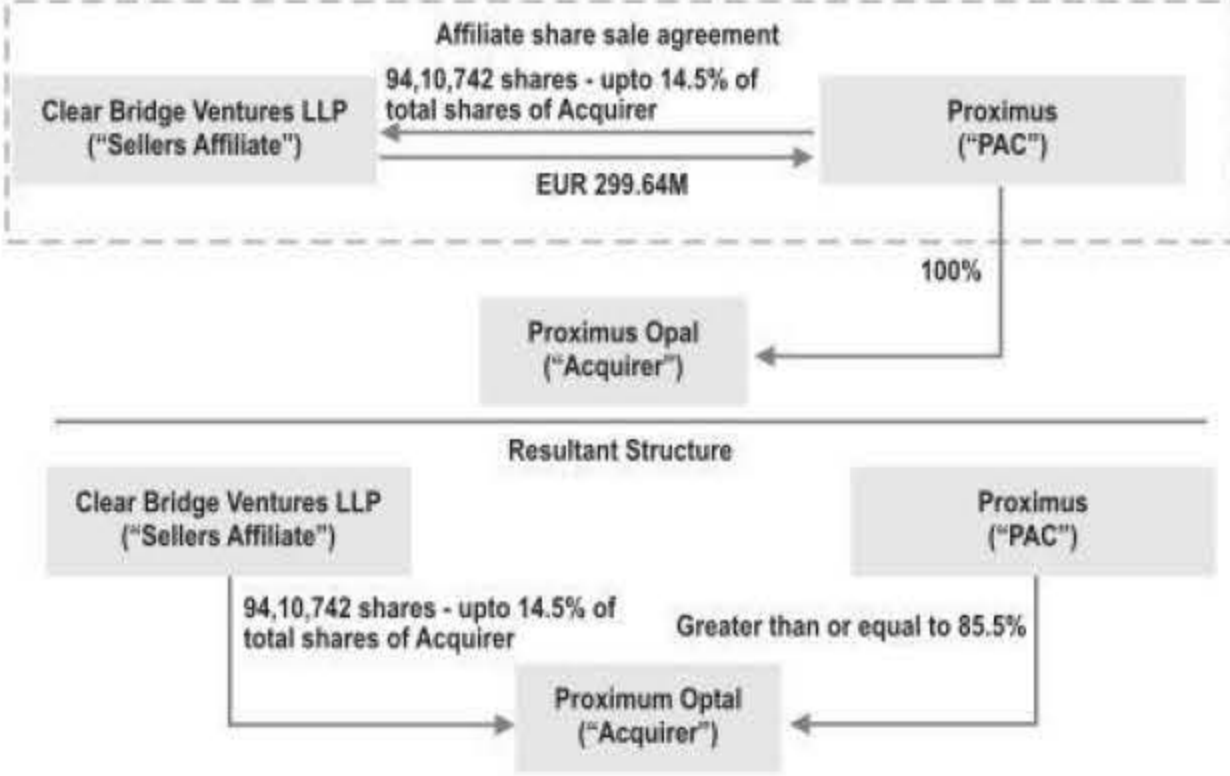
Affiliate share sale agreement

Clear Bridge Ventures LLP ("Sellers Affiliate")

94,10,742 shares - upto 14.5% of total shares of Acquirer

EUR 299.64M

Proximus ("PAC")

100%

Proximus Opal ("Acquirer")

Resultant Structure

Clear Bridge Ventures LLP ("Sellers Affiliate")

Proximus ("PAC")

94,10,742 shares - upto 14.5% of total shares of Acquirer

Greater than or equal to 85.5%

Proximum Optal ("Acquirer")